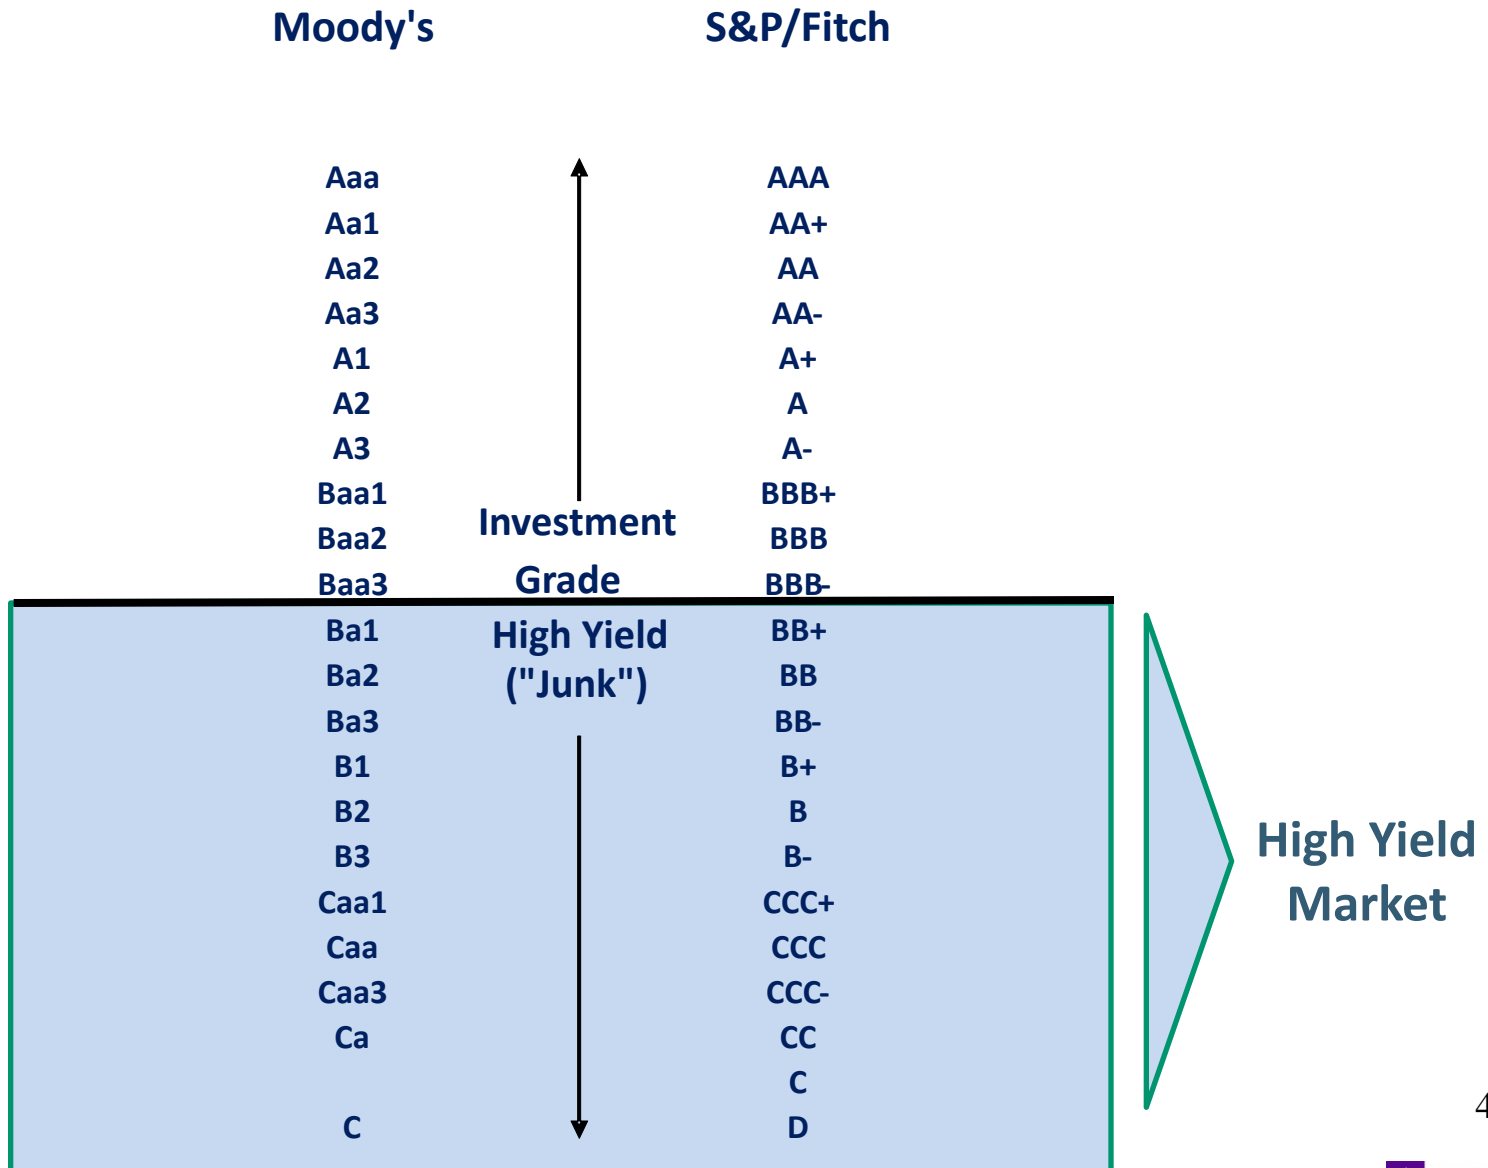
| Moody's | | S&P/Fitch |
|---|---|---|
| Aaa | | AAA |
| Aa1 | | AA+ |
| Aa2 | | AA |
| Aa3 | | AA- |
| A1 | | A+ |
| A2 | | A |
| A3 | | A- |
| Baa1 | | BBB+ |
| Baa2 | Investment | BBB |
| Baa3 | Grade | BBB- |
| Ba1 | High Yield | BB+ |
| Ba2 | ("Junk") | BB |
| Ba3 | | BB- |
| B1 | | B+ |
| B2 | | B |
| B3 | | B- |
| Caa1 | | CCC+ |
| Caa | | CCC |
| Caa3 | | CCC- |
| Ca | | CC |
| | | C |
| C | | D |

High Yield Market

4